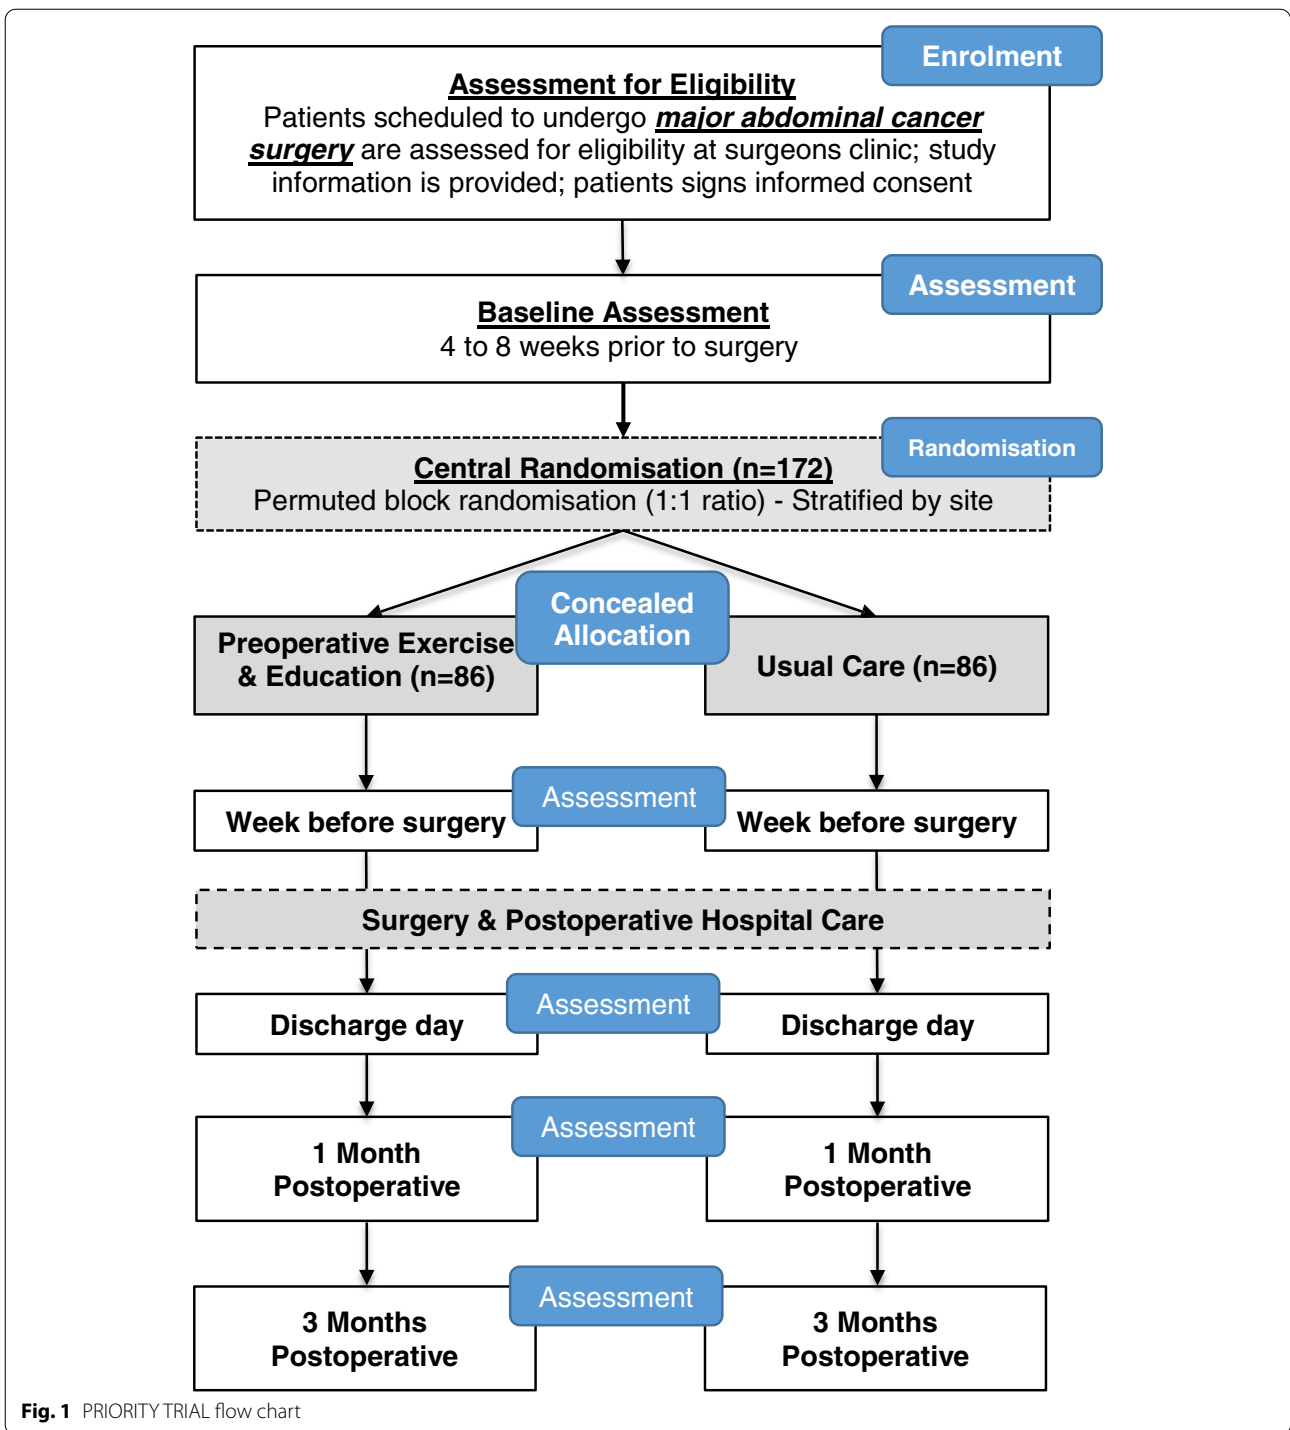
Enrolment

Assessment for Eligibility
Patients scheduled to undergo major abdominal cancer surgery are assessed for eligibility at surgeons clinic; study information is provided; patients signs informed consent

Assessment

Baseline Assessment
4 to 8 weeks prior to surgery

Randomisation

Central Randomisation (n=172)
Permuted block randomisation (1:1 ratio) - Stratified by site

Concealed Allocation

Preoperative Exercise & Education (n=86)

Usual Care (n=86)

Assessment

Week before surgery

Week before surgery

Surgery & Postoperative Hospital Care

Assessment

Discharge day

Discharge day

Assessment

1 Month Postoperative

1 Month Postoperative

Assessment

3 Months Postoperative

3 Months Postoperative

Fig. 1 PRIORITY TRIAL flow chart